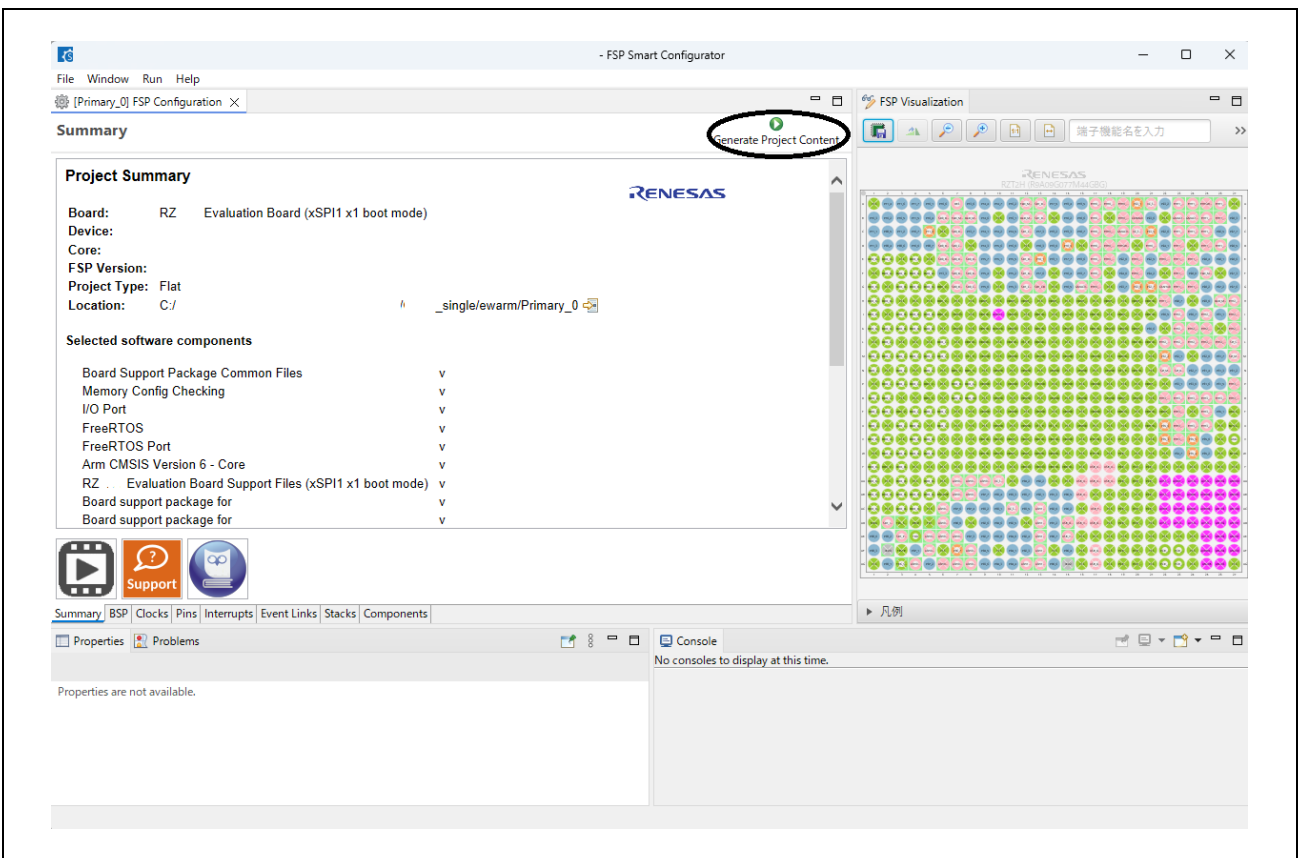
- FSP Smart Configurator

File Window Run Help

[Primary_0] FSP Configuration

Summary

Generate Project Content

Project Summary

RENESAS

Board: RZ Evaluation Board (xSPI1 x1 boot mode)
Device:
Core:
FSP Version:
Project Type: Flat
Location: C:/ _single/ewarm/Primary_0

Selected software components

| | |
|---|---|
| Board Support Package Common Files | v |
| Memory Config Checking | v |
| I/O Port | v |
| FreeRTOS | v |
| FreeRTOS Port | v |
| Arm CMSIS Version 6 - Core | v |
| RZ Evaluation Board Support Files (xSPI1 x1 boot mode) | v |
| Board support package for | v |
| Board support package for | v |

Support

Summary BSP Clocks Pins Interrupts Event Links Stacks Components

FSP Visualization

端子機能名を入力

RENESAS

凡例

Properties Problems

Properties are not available.

Console

No consoles to display at this time.